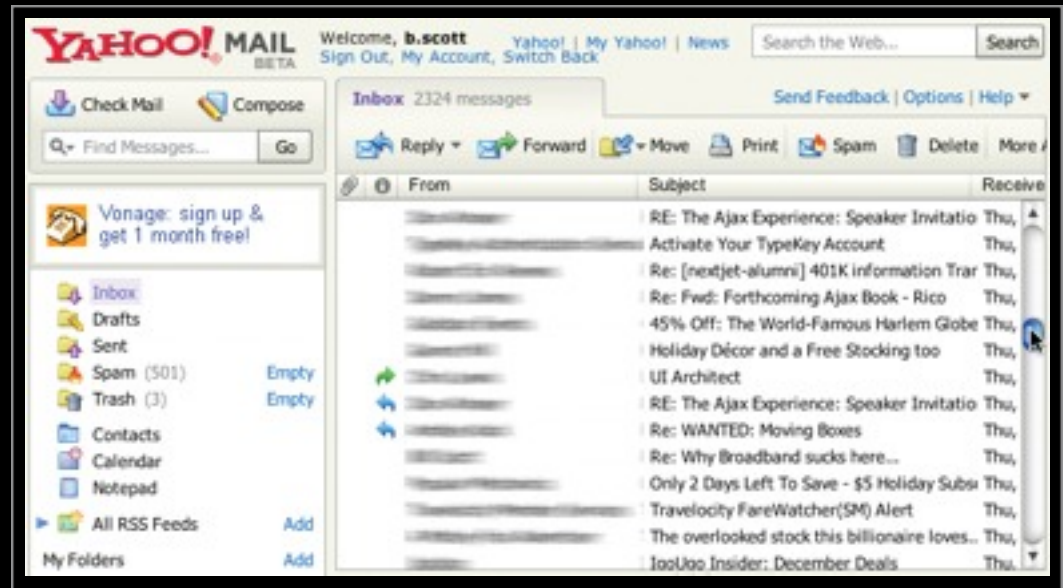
YAHOO! MAIL BETA

Welcome, b.scott
Sign Out, My Account, Switch Back

Yahoo! | My Yahoo! | News

Search the Web...
Search

Check Mail
Compose

Find Messages...
Go

Vonage: sign up & get 1 month free!

Inbox
Drafts
Sent
Spam (501) Empty
Trash (3) Empty

Contacts
Calendar
Notepad

All RSS Feeds Add

My Folders Add

Inbox 2324 messages

Send Feedback | Options | Help

Reply
Forward
Move
Print
Spam
Delete
More

| From | Subject | Receive |
|---|---|---|
| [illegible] | RE: The Ajax Experience: Speaker Invitatio | Thu, |
| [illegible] | Activate Your TypeKey Account | Thu, |
| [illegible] | Re: [nextjet-alumni] 401K information Trar | Thu, |
| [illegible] | Re: Fwd: Forthcoming Ajax Book - Rico | Thu, |
| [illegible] | 45% Off: The World-Famous Harlem Globe | Thu, |
| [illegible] | Holiday Décor and a Free Stocking too | Thu, |
| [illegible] | UI Architect | Thu, |
| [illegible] | RE: The Ajax Experience: Speaker Invitatio | Thu, |
| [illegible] | Re: WANTED: Moving Boxes | Thu, |
| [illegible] | Re: Why Broadband sucks here... | Thu, |
| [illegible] | Only 2 Days Left To Save - $5 Holiday Subs | Thu, |
| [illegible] | Travelocity FareWatcher(SM) Alert | Thu, |
| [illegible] | The overlooked stock this billionaire loves... | Thu, |
| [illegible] | IgoUgo Insider: December Deals | Thu, |